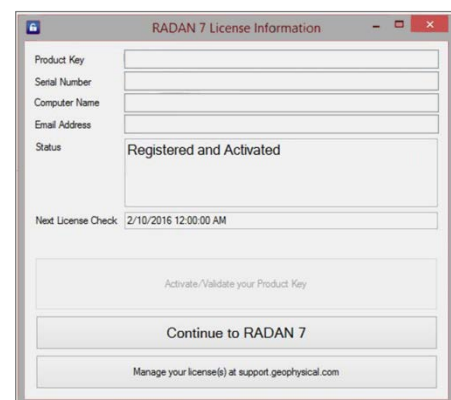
RADAN 7 License Information

Product Key
Serial Number
Computer Name
Email Address
Status
Registered and Activated

Next License Check 2/10/2016 12:00:00 AM

Activate/Validate your Product Key

Continue to RADAN 7

Manage your license(s) at support.geophysical.com